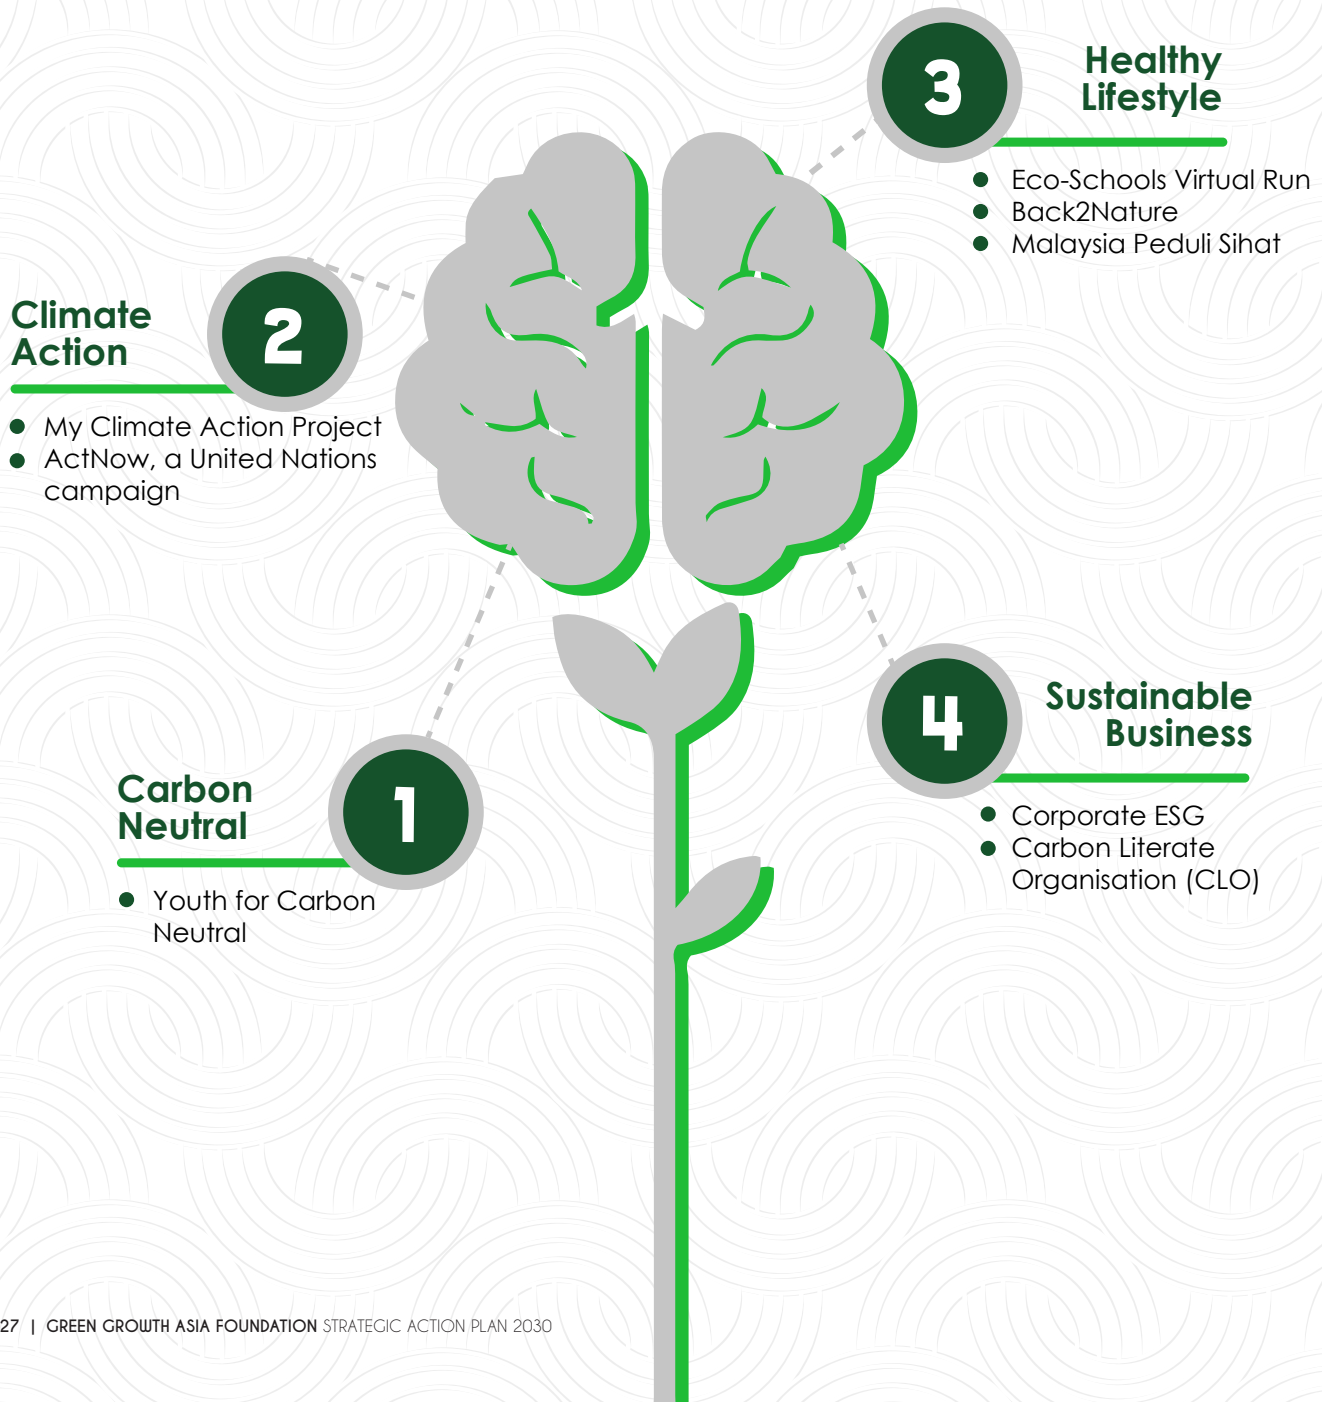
3

Healthy Lifestyle

- Eco-Schools Virtual Run
- Back2Nature
- Malaysia Peduli Sihat

2

Climate Action

- My Climate Action Project
- ActNow, a United Nations campaign

4

Sustainable Business

- Corporate ESG
- Carbon Literate Organisation (CLO)

1

Carbon Neutral

- Youth for Carbon Neutral

27 | GREEN GROWTH ASIA FOUNDATION STRATEGIC ACTION PLAN 2030